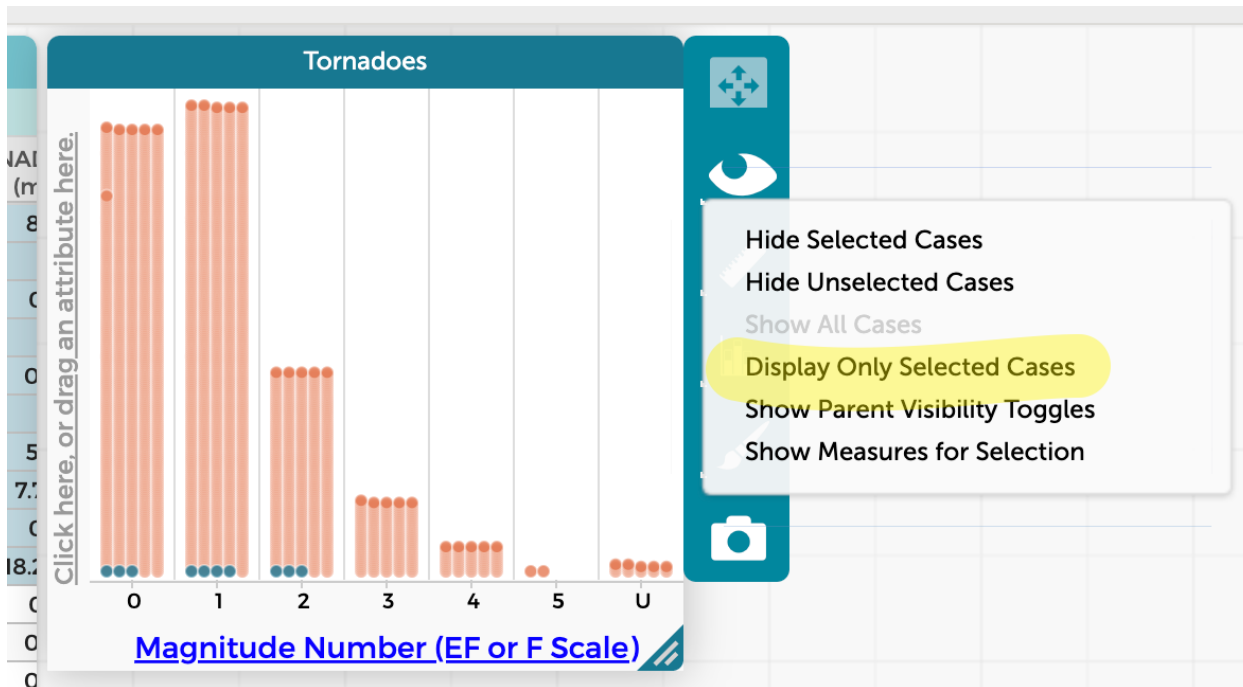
Tornadoes

Click here, or drag an attribute here.

0 1 2 3 4 5 U

Magnitude Number (EF or F Scale)

NAI (m
8
0
0
5
7.
0
18.2
0
0
0

Hide Selected Cases
Hide Unselected Cases
Show All Cases
Display Only Selected Cases
Show Parent Visibility Toggles
Show Measures for Selection